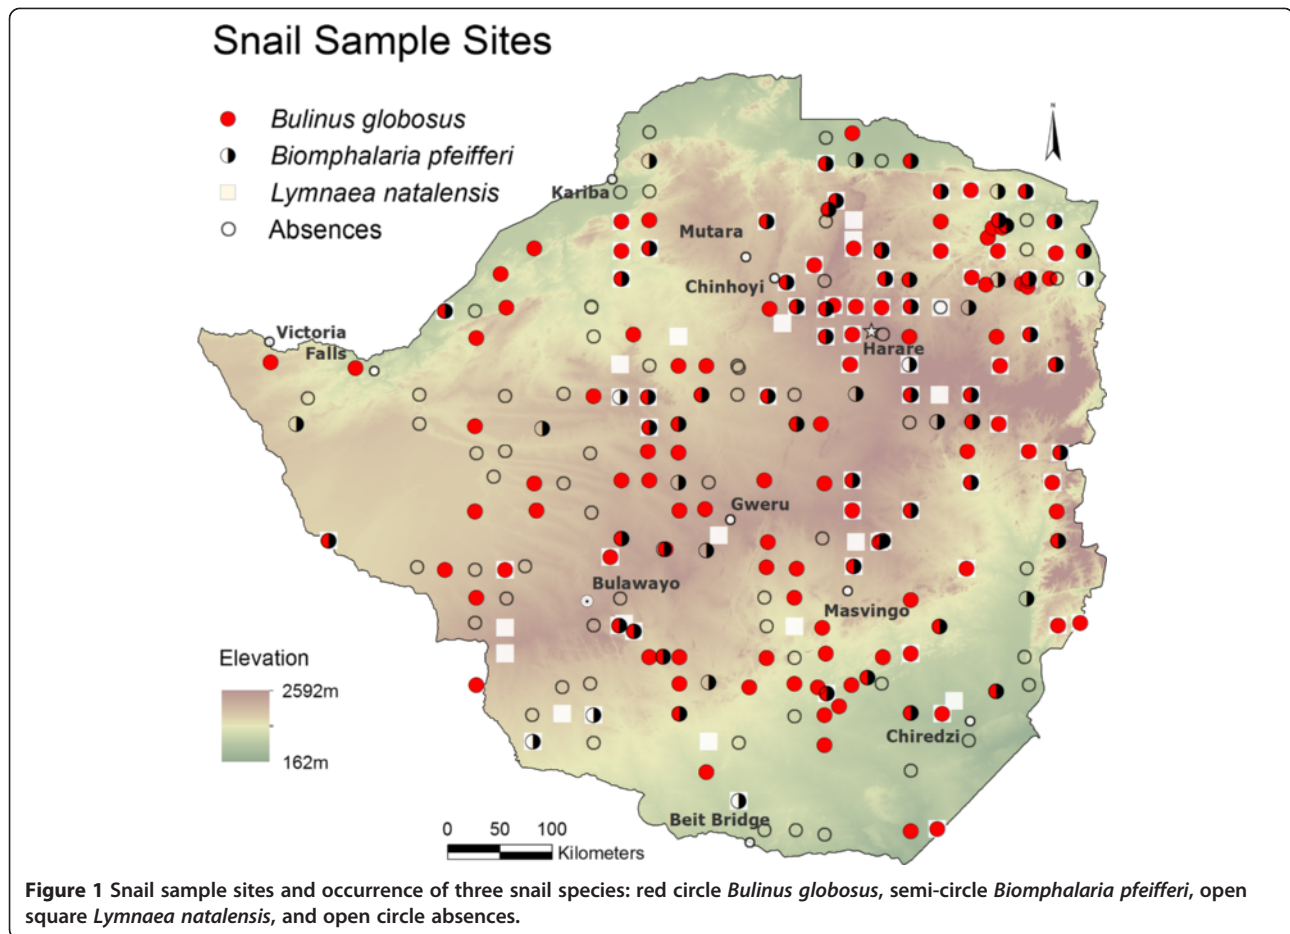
Snail Sample Sites

Bulinus globosus
Biomphalaria pfeifferi
Lymnaea natalensis
Absences

Kariba
Mutara
Chinhoyi
Victoria Falls
Harare
Gweru
Bulawayo
Masvingo
Chiredzi
Beit Bridge

Elevation
2592m
162m

0 50 100
Kilometers

**Figure 1** Snail sample sites and occurrence of three snail species: red circle *Bulinus globosus*, semi-circle *Biomphalaria pfeifferi*, open square *Lymnaea natalensis*, and open circle absences.